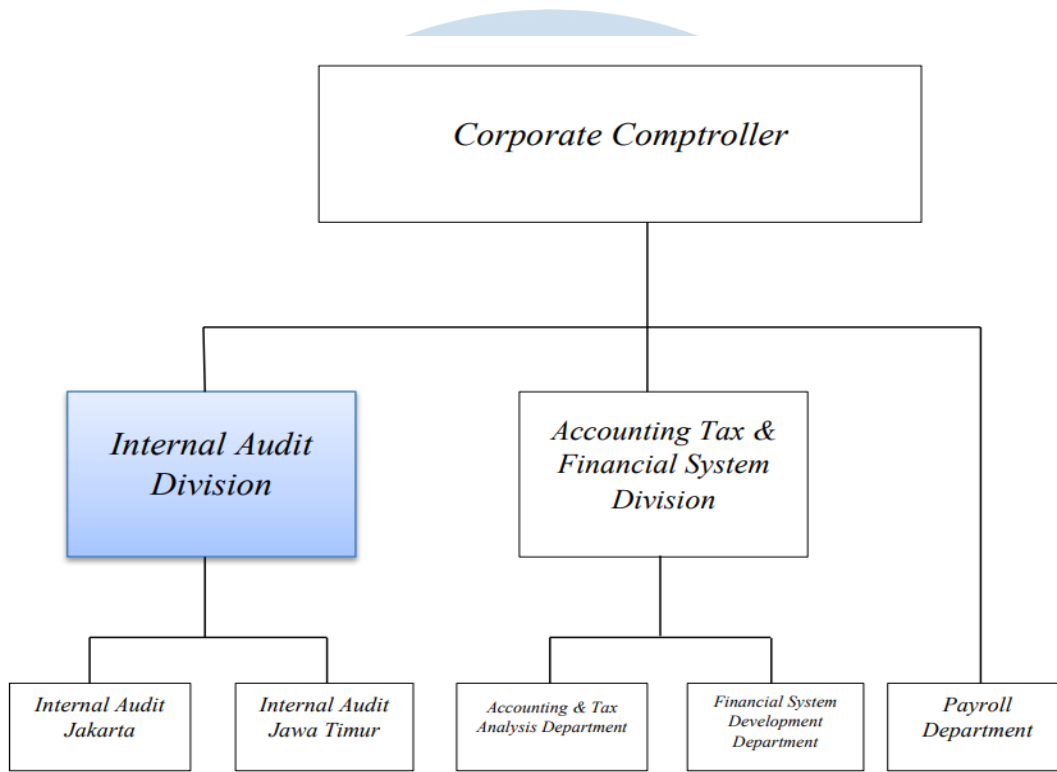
Corporate Comptroller

Internal Audit Division

Accounting Tax & Financial System Division

Internal Audit Jakarta

Internal Audit Jawa Timur

Accounting & Tax Analysis Department

Financial System Development Department

Payroll Department